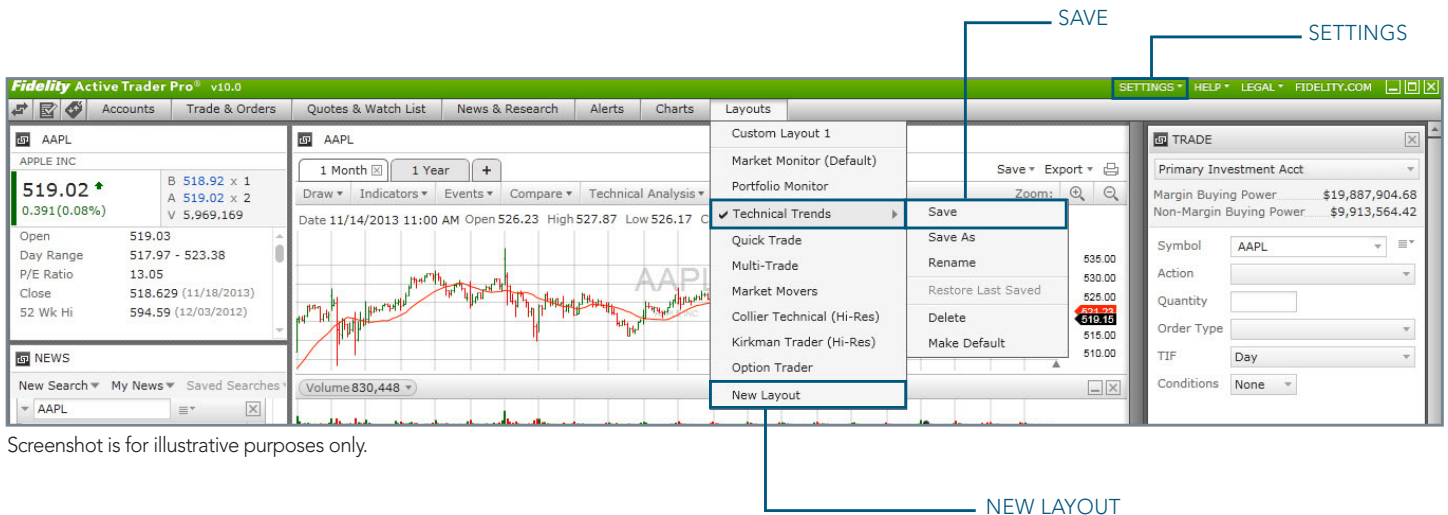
SAVE

SETTINGS

Fidelity Active Trader Pro® v10.0

SETTINGS ▾ HELP ▾ LEGAL ▾ FIDELITY.COM

Accounts | Trade & Orders | Quotes & Watch List | News & Research | Alerts | Charts | Layouts

AAPL
APPLE INC
519.02
0.391 (0.08%)
B 518.92 x 1
A 519.02 x 2
V 5,969,169

| | |
|---|---|
| Open | 519.03 |
| Day Range | 517.97 - 523.38 |
| P/E Ratio | 13.05 |
| Close | 518.629 (11/18/2013) |
| 52 Wk Hi | 594.59 (12/03/2012) |

NEWS
New Search ▾ My News ▾ Saved Searches ▾
AAPL

AAPL
1 Month | 1 Year | +
Save ▾ Export ▾
Draw ▾ Indicators ▾ Events ▾ Compare ▾ Technical Analysis ▾
Zoom:
Date 11/14/2013 11:00 AM Open 526.23 High 527.87 Low 526.17 C
AAPL
535.00
530.00
525.00
521.23
519.15
515.00
510.00
Volume 830,448 ▾

Custom Layout 1
Market Monitor (Default)
Portfolio Monitor
✔ Technical Trends
Quick Trade
Multi-Trade
Market Movers
Collier Technical (Hi-Res)
Kirkman Trader (Hi-Res)
Option Trader
New Layout

Save
Save As
Rename
Restore Last Saved
Delete
Make Default

TRADE
Primary Investment Acct
Margin Buying Power $19,887,904.68
Non-Margin Buying Power $9,913,564.42
Symbol AAPL
Action
Quantity
Order Type
TIF Day
Conditions None

Screenshot is for illustrative purposes only.

NEW LAYOUT